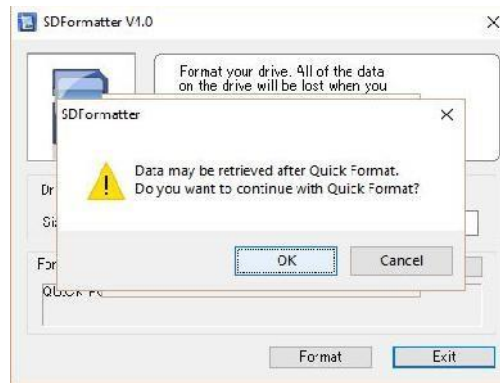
SDFormatter V1.0

Format your drive. All of the data on the drive will be lost when you

Dr

Si

For

Quick Fo

SDFormatter

Data may be retrieved after Quick Format.
Do you want to continue with Quick Format?

OK

Cancel

Format

Exit